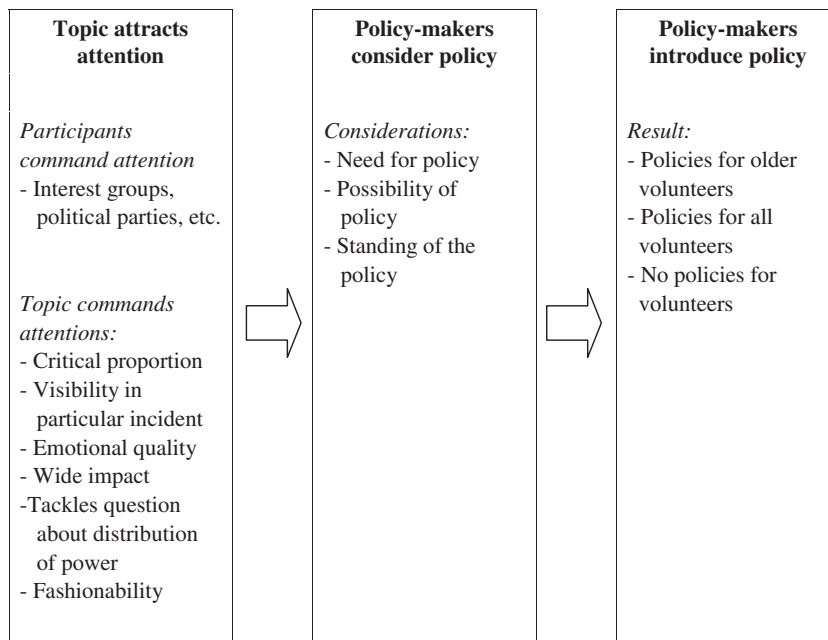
**Topic attracts attention**

*Participants command attention*
- Interest groups, political parties, etc.

*Topic commands attentions:*
- Critical proportion
- Visibility in particular incident
- Emotional quality
- Wide impact
-Tackles question about distribution of power
- Fashionability

**Policy-makers consider policy**

*Considerations:*
- Need for policy
- Possibility of policy
- Standing of the policy

**Policy-makers introduce policy**

*Result:*
- Policies for older volunteers
- Policies for all volunteers
- No policies for volunteers